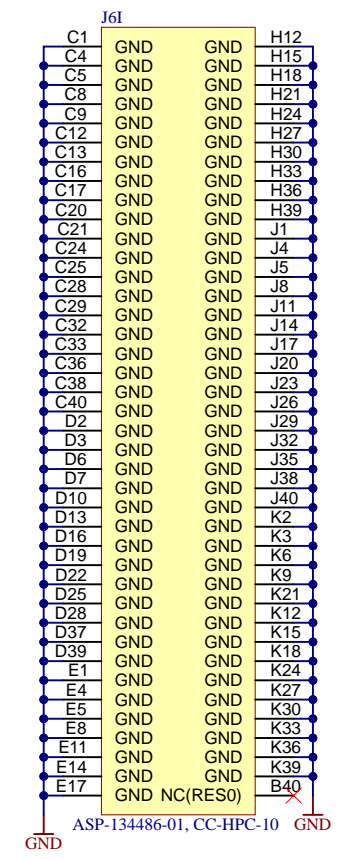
J6I

| | | | |
|---|---|---|---|
| C1 | GND | GND | H12 |
| C4 | GND | GND | H15 |
| C5 | GND | GND | H18 |
| C8 | GND | GND | H21 |
| C9 | GND | GND | H24 |
| C12 | GND | GND | H27 |
| C13 | GND | GND | H30 |
| C16 | GND | GND | H33 |
| C17 | GND | GND | H36 |
| C20 | GND | GND | H39 |
| C21 | GND | GND | J1 |
| C24 | GND | GND | J4 |
| C25 | GND | GND | J5 |
| C28 | GND | GND | J8 |
| C29 | GND | GND | J11 |
| C32 | GND | GND | J14 |
| C33 | GND | GND | J17 |
| C36 | GND | GND | J20 |
| C38 | GND | GND | J23 |
| C40 | GND | GND | J26 |
| D2 | GND | GND | J29 |
| D3 | GND | GND | J32 |
| D6 | GND | GND | J35 |
| D7 | GND | GND | J38 |
| D10 | GND | GND | J40 |
| D13 | GND | GND | K2 |
| D16 | GND | GND | K3 |
| D19 | GND | GND | K6 |
| D22 | GND | GND | K9 |
| D25 | GND | GND | K21 |
| D28 | GND | GND | K12 |
| D37 | GND | GND | K15 |
| D39 | GND | GND | K18 |
| E1 | GND | GND | K24 |
| E4 | GND | GND | K27 |
| E5 | GND | GND | K30 |
| E8 | GND | GND | K33 |
| E11 | GND | GND | K36 |
| E14 | GND | GND | K39 |
| E17 | GND | NC(RES0) | B40 |

GND
ASP-134486-01, CC-HPC-10
GND